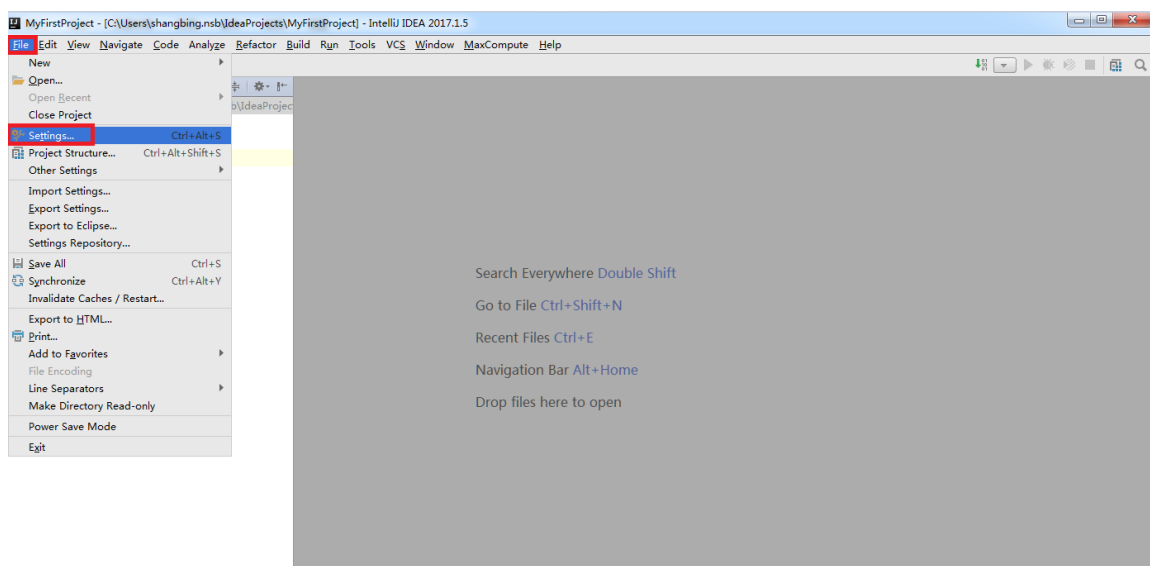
MyFirstProject - [C:\Users\shangbing.nsb\IdeaProjects\MyFirstProject] - IntelliJ IDEA 2017.1.5

File Edit View Navigate Code Analyze Refactor Build Run Tools VCS Window MaxCompute Help

New
Open...
Open Recent
Close Project
Settings... Ctrl+Alt+S
Project Structure... Ctrl+Alt+Shift+S
Other Settings
Import Settings...
Export Settings...
Export to Eclipse...
Settings Repository...
Save All Ctrl+S
Synchronize Ctrl+Alt+Y
Invalidate Caches / Restart...
Export to HTML...
Print...
Add to Favorites
File Encoding
Line Separators
Make Directory Read-only
Power Save Mode
Exit

b\IdeaProjec

Search Everywhere Double Shift
Go to File Ctrl+Shift+N
Recent Files Ctrl+E
Navigation Bar Alt+Home
Drop files here to open